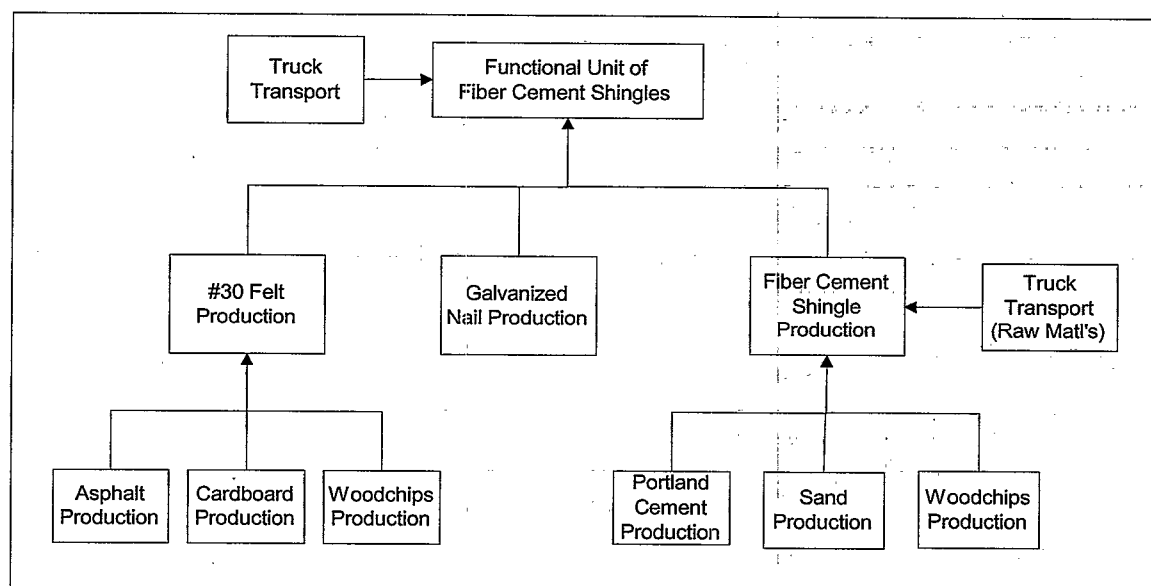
Truck Transport

Functional Unit of Fiber Cement Shingles

#30 Felt Production

Galvanized Nail Production

Fiber Cement Shingle Production

Truck Transport (Raw Matl's)

Asphalt Production

Cardboard Production

Woodchips Production

Portland Cement Production

Sand Production

Woodchips Production